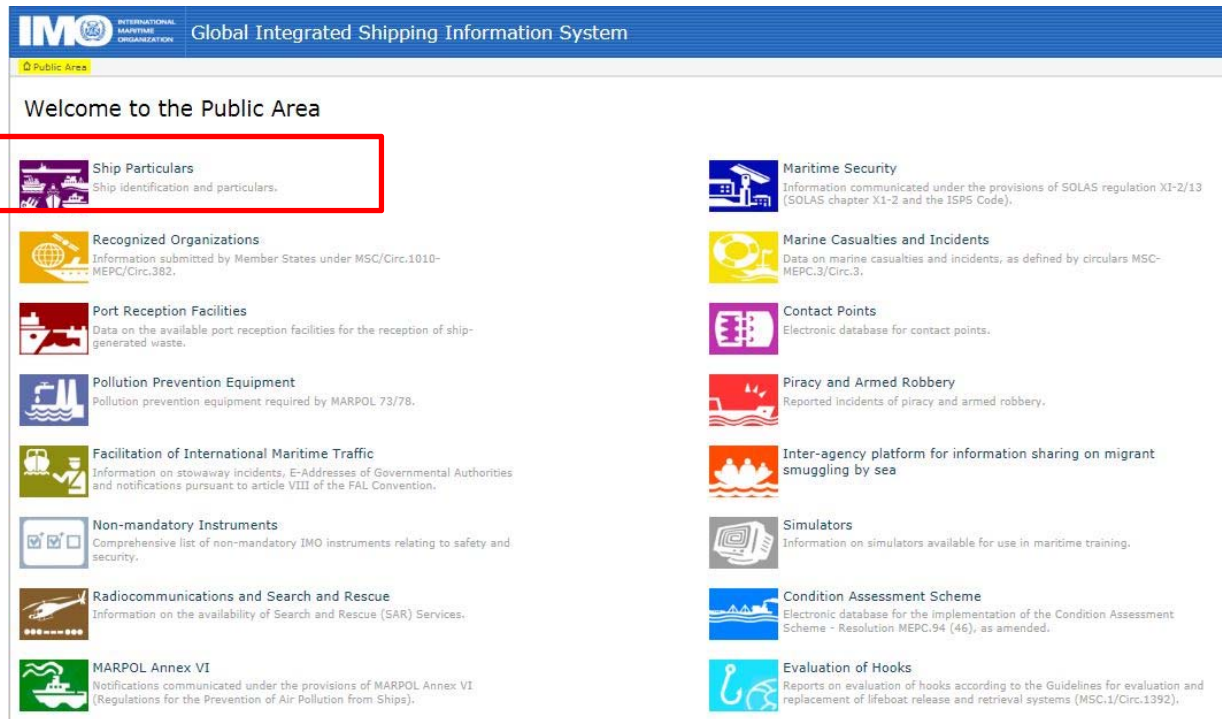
IMO INTERNATIONAL MARITIME ORGANIZATION Global Integrated Shipping Information System

Public Area

Welcome to the Public Area

Ship Particulars
Ship identification and particulars.

Recognized Organizations
Information submitted by Member States under MSC/Circ.1010-MEPC/Circ.382.

Port Reception Facilities
Data on the available port reception facilities for the reception of ship-generated waste.

Pollution Prevention Equipment
Pollution prevention equipment required by MARPOL 73/78.

Facilitation of International Maritime Traffic
Information on stowaway incidents, E-Addresses of Governmental Authorities and notifications pursuant to article VIII of the FAL Convention.

Non-mandatory Instruments
Comprehensive list of non-mandatory IMO instruments relating to safety and security.

Radiocommunications and Search and Rescue
Information on the availability of Search and Rescue (SAR) Services.

MARPOL Annex VI
Notifications communicated under the provisions of MARPOL Annex VI (Regulations for the Prevention of Air Pollution from Ships).

Maritime Security
Information communicated under the provisions of SOLAS regulation XI-2/13 (SOLAS chapter XI-2 and the ISPS Code).

Marine Casualties and Incidents
Data on marine casualties and incidents, as defined by circulars MSC-MEPC.3/Circ.3.

Contact Points
Electronic database for contact points.

Piracy and Armed Robbery
Reported incidents of piracy and armed robbery.

Inter-agency platform for information sharing on migrant smuggling by sea

Simulators
Information on simulators available for use in maritime training.

Condition Assessment Scheme
Electronic database for the implementation of the Condition Assessment Scheme - Resolution MEPC.94 (46), as amended.

Evaluation of Hooks
Reports on evaluation of hooks according to the Guidelines for evaluation and replacement of lifeboat release and retrieval systems (MSC.1/Circ.1392).